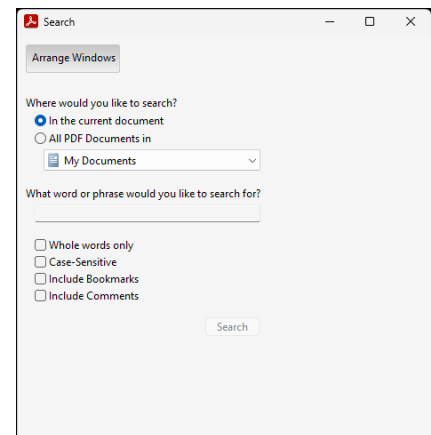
Search

Arrange Windows

Where would you like to search?
In the current document
All PDF Documents in
My Documents

What word or phrase would you like to search for?

Whole words only
Case-Sensitive
Include Bookmarks
Include Comments

Search